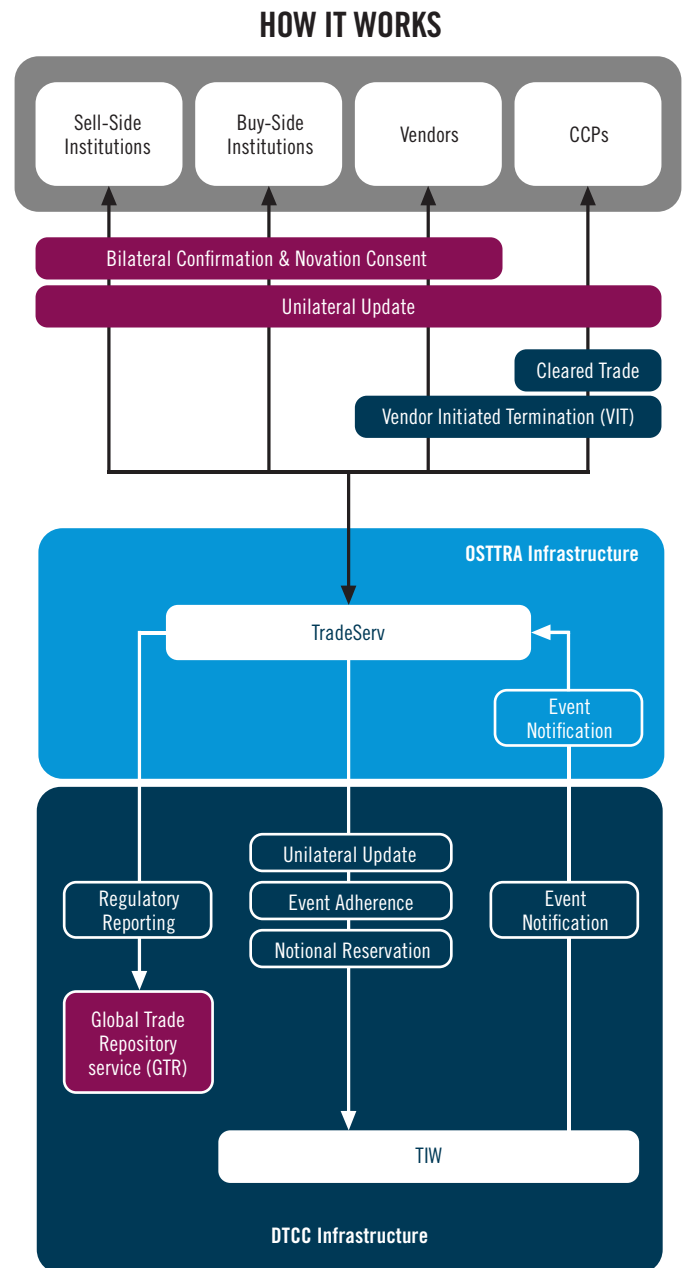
HOW IT WORKS

Sell-Side Institutions

Buy-Side Institutions

Vendors

CCPs

Bilateral Confirmation & Novation Consent

Unilateral Update

Cleared Trade

Vendor Initiated Termination (VIT)

OSTTRA Infrastructure

TradeServ

Event Notification

Unilateral Update

Event Adherence

Notional Reservation

Regulatory Reporting

Event Notification

Global Trade Repository service (GTR)

TIW

DTCC Infrastructure